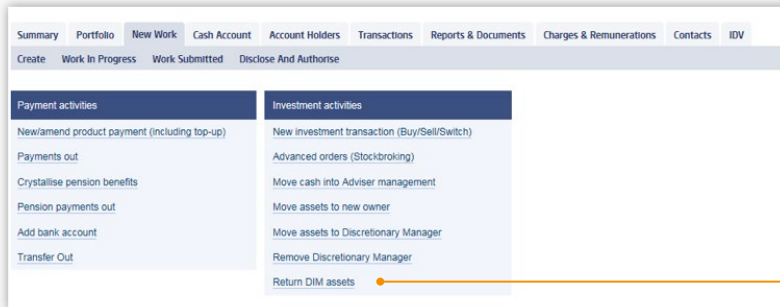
Summary | Portfolio | New Work | Cash Account | Account Holders | Transactions | Reports & Documents | Charges & Remunerations | Contacts | IDV

Create | Work In Progress | Work Submitted | Disclose And Authorise

Payment activities

New/amend product payment (including top-up)

Payments out

Crystallise pension benefits

Pension payments out

Add bank account

Transfer Out

Investment activities

New investment transaction (Buy/Sell/Switch)

Advanced orders (Stockbroking)

Move cash into Adviser management

Move assets to new owner

Move assets to Discretionary Manager

Remove Discretionary Manager

Return DIM assets